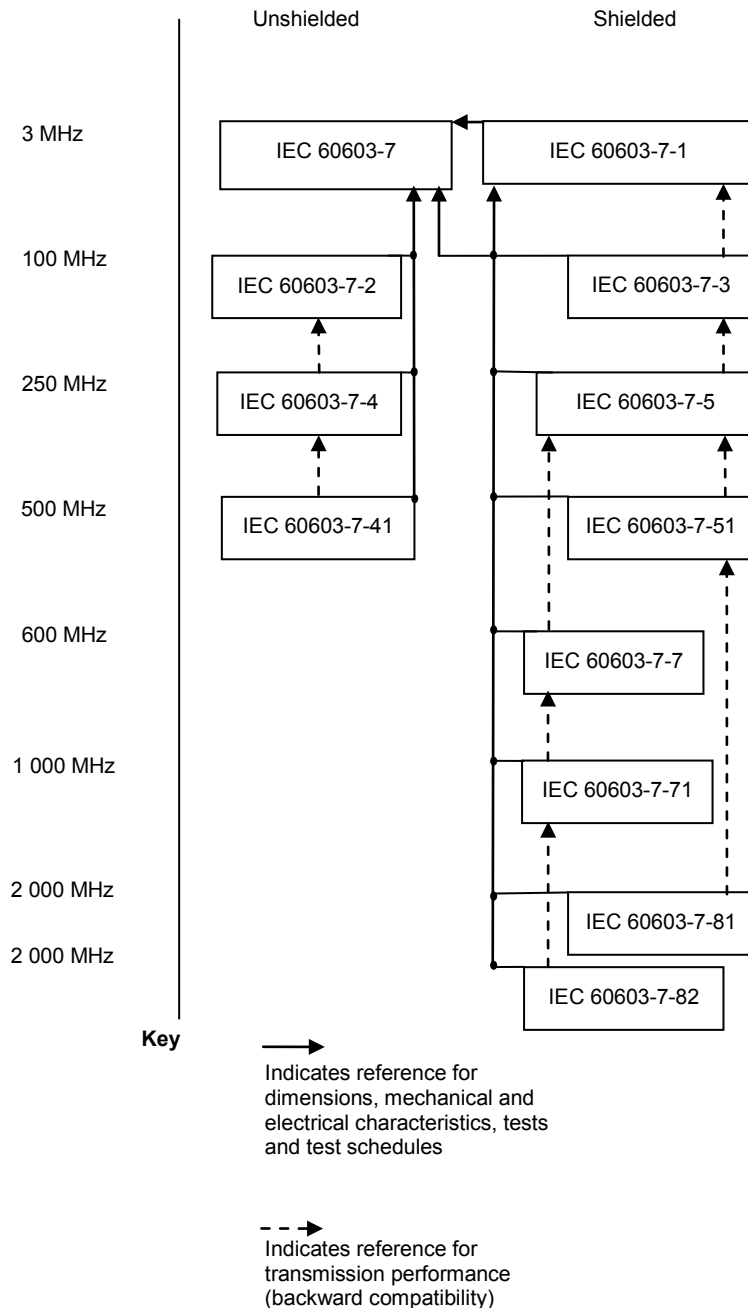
Unshielded

Shielded

3 MHz

IEC 60603-7

IEC 60603-7-1

100 MHz

IEC 60603-7-2

IEC 60603-7-3

250 MHz

IEC 60603-7-4

IEC 60603-7-5

500 MHz

IEC 60603-7-41

IEC 60603-7-51

600 MHz

IEC 60603-7-7

1 000 MHz

IEC 60603-7-71

2 000 MHz

IEC 60603-7-81

2 000 MHz

IEC 60603-7-82

Key

Indicates reference for dimensions, mechanical and electrical characteristics, tests and test schedules

Indicates reference for transmission performance (backward compatibility)